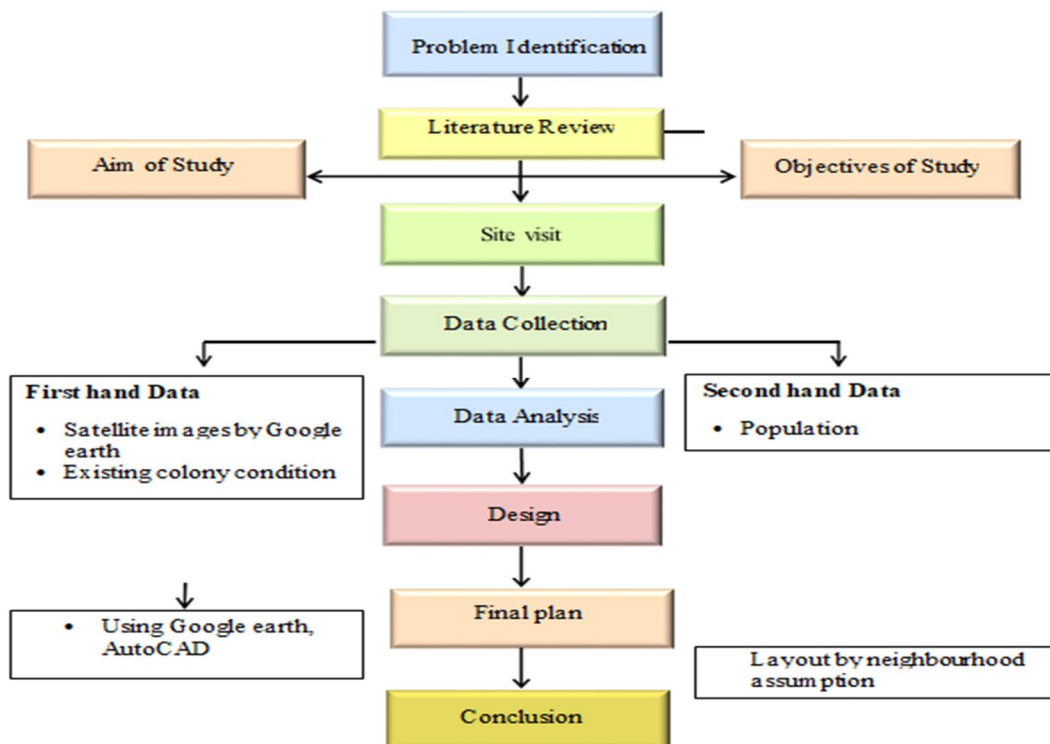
Problem Identification

Literature Review

Aim of Study

Objectives of Study

Site visit

Data Collection

First hand Data

- Satellite images by Google earth
- Existing colony condition

Data Analysis

Second hand Data

- Population

Design

- Using Google earth, AutoCAD

Final plan

Layout by neighbourhood assumption

Conclusion